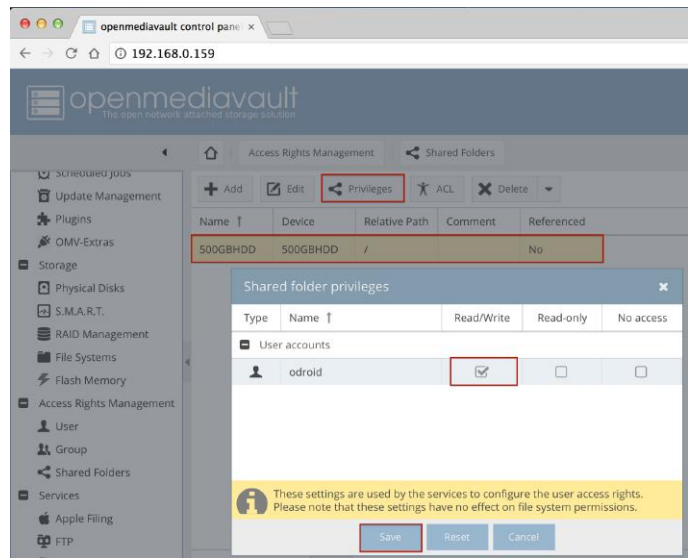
openmediavault control panel ×

192.168.0.159

openmediavault
The open network attached storage solution

Scheduled Jobs
Update Management
Plugins
OMV-Extras
Storage
Physical Disks
S.M.A.R.T.
RAID Management
File Systems
Flash Memory
Access Rights Management
User
Group
Shared Folders
Services
Apple Filing
FTP

Access Rights Management | Shared Folders

Add | Edit | Privileges | ACL | Delete

| Name ↑ | Device | Relative Path | Comment | Referenced |
|---|---|---|---|---|
| 500GBHDD | 500GBHDD | / | | No |

Shared folder privileges ×

| Type | Name ↑ | Read/Write | Read-only | No access |
|---|---|---|---|---|
| User accounts | | | | |
| | odroid | ☑ | ☐ | ☐ |

These settings are used by the services to configure the user access rights. Please note that these settings have no effect on file system permissions.

Save | Reset | Cancel